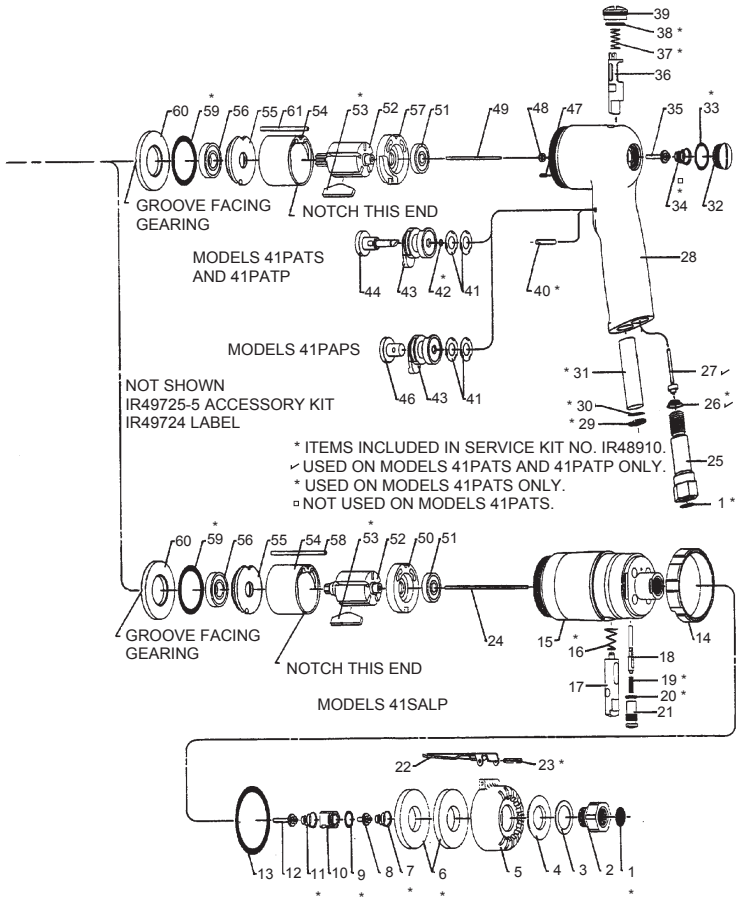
39
38 *
37 *
36
60
59 *
56
55
61
54
53 *
52
57
51
49
48
47
35
33 *
GROOVE FACING GEARING
NOTCH THIS END
34 *
32
MODELS 41PATS AND 41PATP
44
43
42 *
41
40 *
28
MODELS 41PAPS
46
43
41
* 31
27
* 30
26 *
* 29
NOT SHOWN
IR49725-5 ACCESSORY KIT
IR49724 LABEL
* ITEMS INCLUDED IN SERVICE KIT NO. IR48910.
USED ON MODELS 41PATS AND 41PATP ONLY.
* USED ON MODELS 41PATS ONLY.
NOT USED ON MODELS 41PATS.
25
1 *
60
59 *
56
55
54
58
53 *
52
50
51
GROOVE FACING GEARING
24
15 *
16 *
14
NOTCH THIS END
18
19 *
17
20 *
21
MODELS 41SALP
22
23 *
13
12
11
10
9
8
7
6
5
4
3
2
1
* * * * *